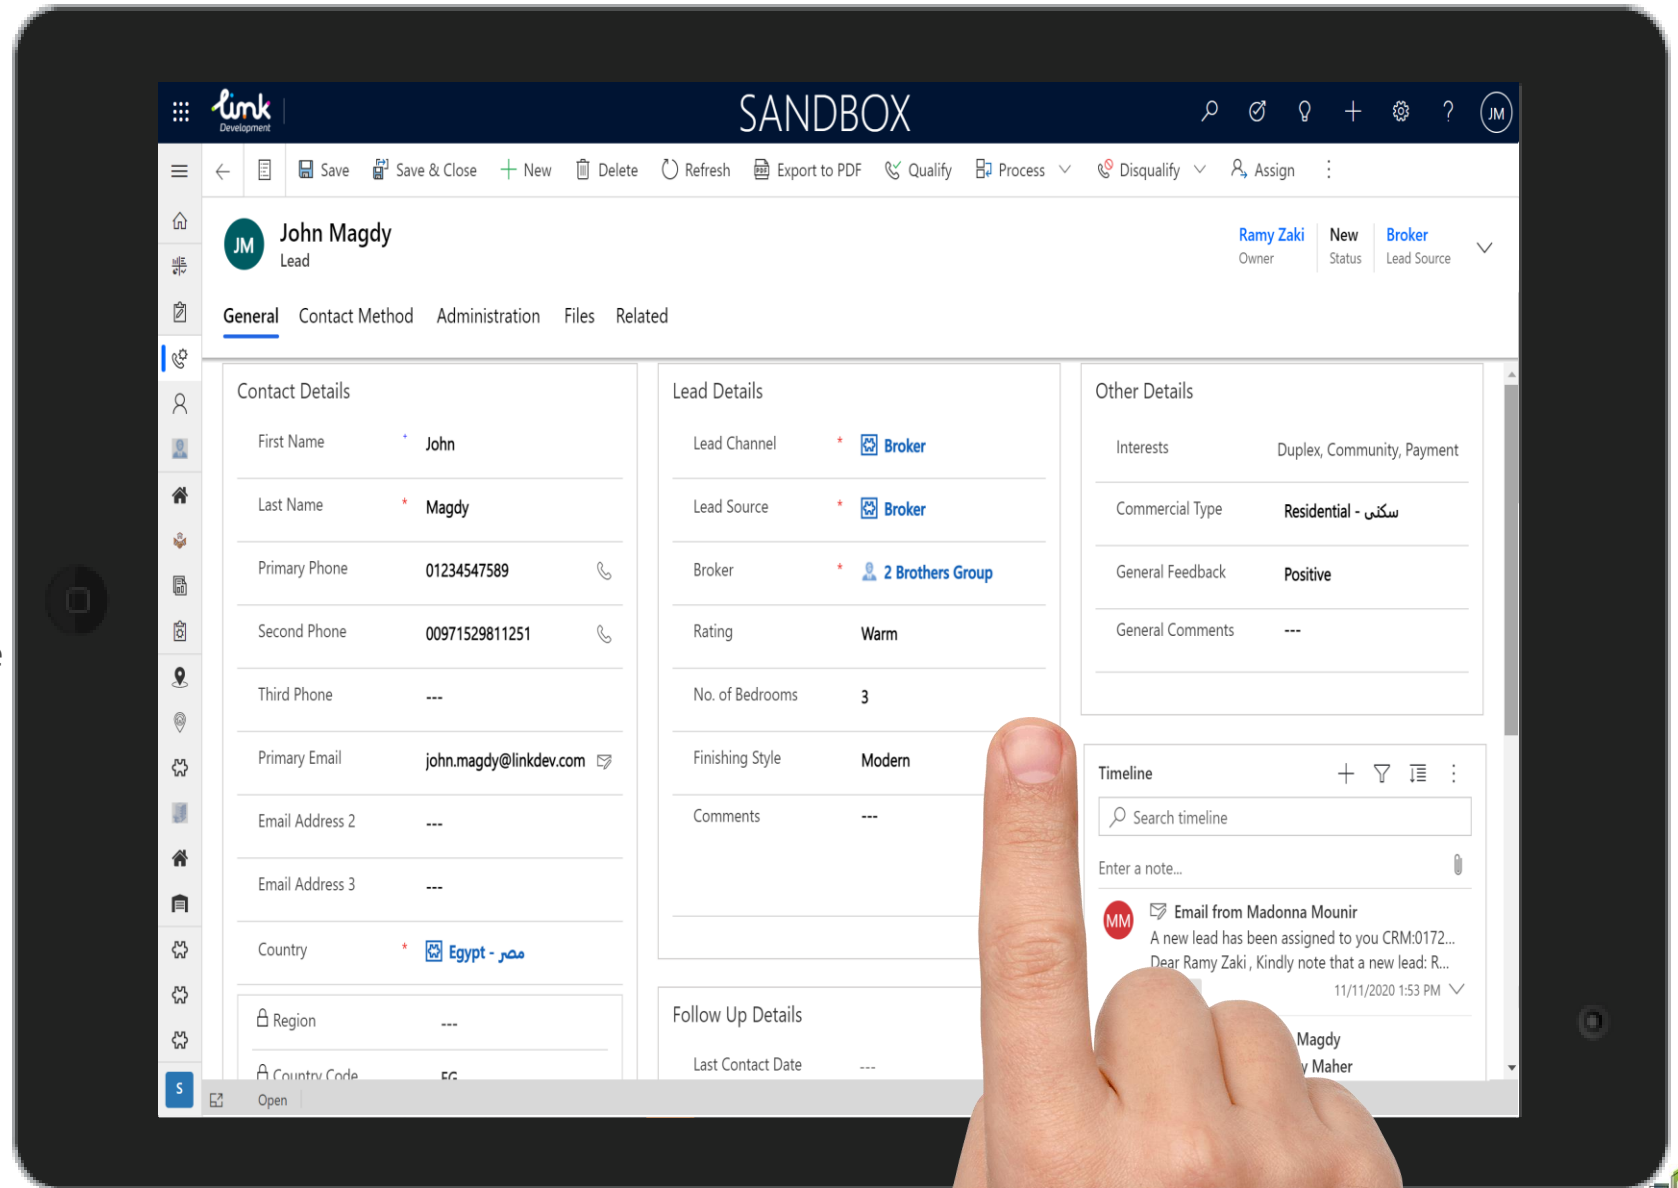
link Development

SANDBOX

JM

Save  Save & Close  New  Delete  Refresh  Export to PDF  Qualify  Process  Disqualify  Assign

JM John Magdy
Lead

Ramy Zaki
Owner

New
Status

Broker
Lead Source

General  Contact Method  Administration  Files  Related

Contact Details

| First Name | * | John |
|---|---|---|
| Last Name | * | Magdy |
| Primary Phone | | 01234547589 |
| Second Phone | | 00971529811251 |
| Third Phone | | --- |
| Primary Email | | john.magdy@linkdev.com |
| Email Address 2 | | --- |
| Email Address 3 | | --- |
| Country | * | Egypt - مصر |
| Region | | --- |
| Country Code | | EG |

Lead Details

| Lead Channel | * | Broker |
|---|---|---|
| Lead Source | * | Broker |
| Broker | * | 2 Brothers Group |
| Rating | | Warm |
| No. of Bedrooms | | 3 |
| Finishing Style | | Modern |
| Comments | | --- |

Follow Up Details

Last Contact Date ---

Other Details

| Interests | Duplex, Community, Payment |
|---|---|
| Commercial Type | Residential - سكنى |
| General Feedback | Positive |
| General Comments | --- |

Timeline

Search timeline

Enter a note...

MM Email from Madonna Mounir
A new lead has been assigned to you CRM:0172...
Dear Ramy Zaki , Kindly note that a new lead: R...
11/11/2020 1:53 PM

Magdy
Maher

S

Open